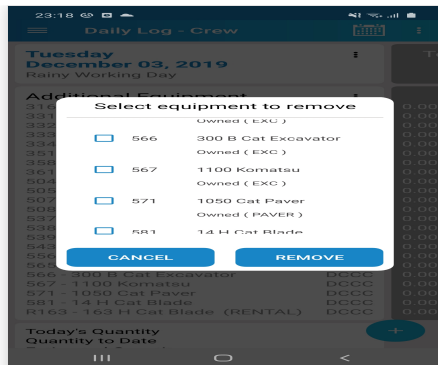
23:18

Daily Log - Crew

Tuesday
December 03, 2019
Rainy Working Day

Additional Equipment

Select equipment to remove

Owned ( EXC )

566 300 B Cat Excavator
Owned ( EXC )

567 1100 Komatsu
Owned ( EXC )

571 1050 Cat Paver
Owned ( PAVER )

581 14 H Cat Blade

CANCEL

REMOVE

566 - 300 B Cat Excavator DCCC
567 - 1100 Komatsu DCCC
571 - 1050 Cat Paver DCCC
581 - 14 H Cat Blade DCCC
R163 - 163 H Cat Blade (RENTAL) DCCC

Today's Quantity
Quantity to Date

+